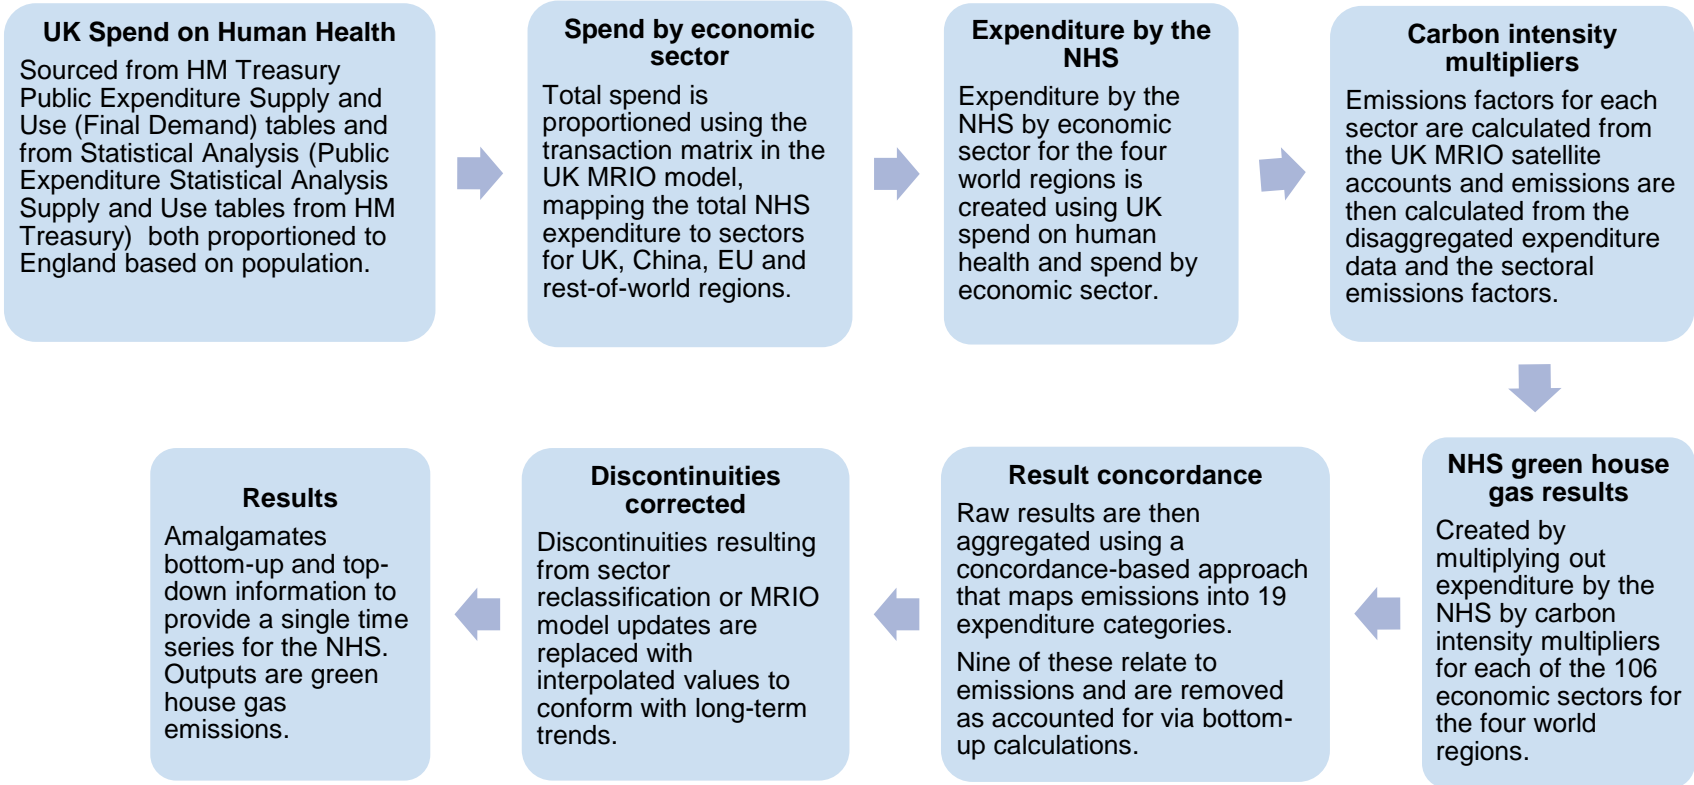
UK Spend on Human Health

Sourced from HM Treasury Public Expenditure Supply and Use (Final Demand) tables and from Statistical Analysis (Public Expenditure Statistical Analysis Supply and Use tables from HM Treasury) both proportioned to England based on population.

Spend by economic sector

Total spend is proportioned using the transaction matrix in the UK MRIO model, mapping the total NHS expenditure to sectors for UK, China, EU and rest-of-world regions.

Expenditure by the NHS

Expenditure by the NHS by economic sector for the four world regions is created using UK spend on human health and spend by economic sector.

Carbon intensity multipliers

Emissions factors for each sector are calculated from the UK MRIO satellite accounts and emissions are then calculated from the disaggregated expenditure data and the sectoral emissions factors.

NHS green house gas results

Created by multiplying out expenditure by the NHS by carbon intensity multipliers for each of the 106 economic sectors for the four world regions.

Result concordance

Raw results are then aggregated using a concordance-based approach that maps emissions into 19 expenditure categories.

Nine of these relate to emissions and are removed as accounted for via bottom-up calculations.

Discontinuities corrected

Discontinuities resulting from sector reclassification or MRIO model updates are replaced with interpolated values to conform with long-term trends.

Results

Amalgamates bottom-up and top-down information to provide a single time series for the NHS. Outputs are green house gas emissions.